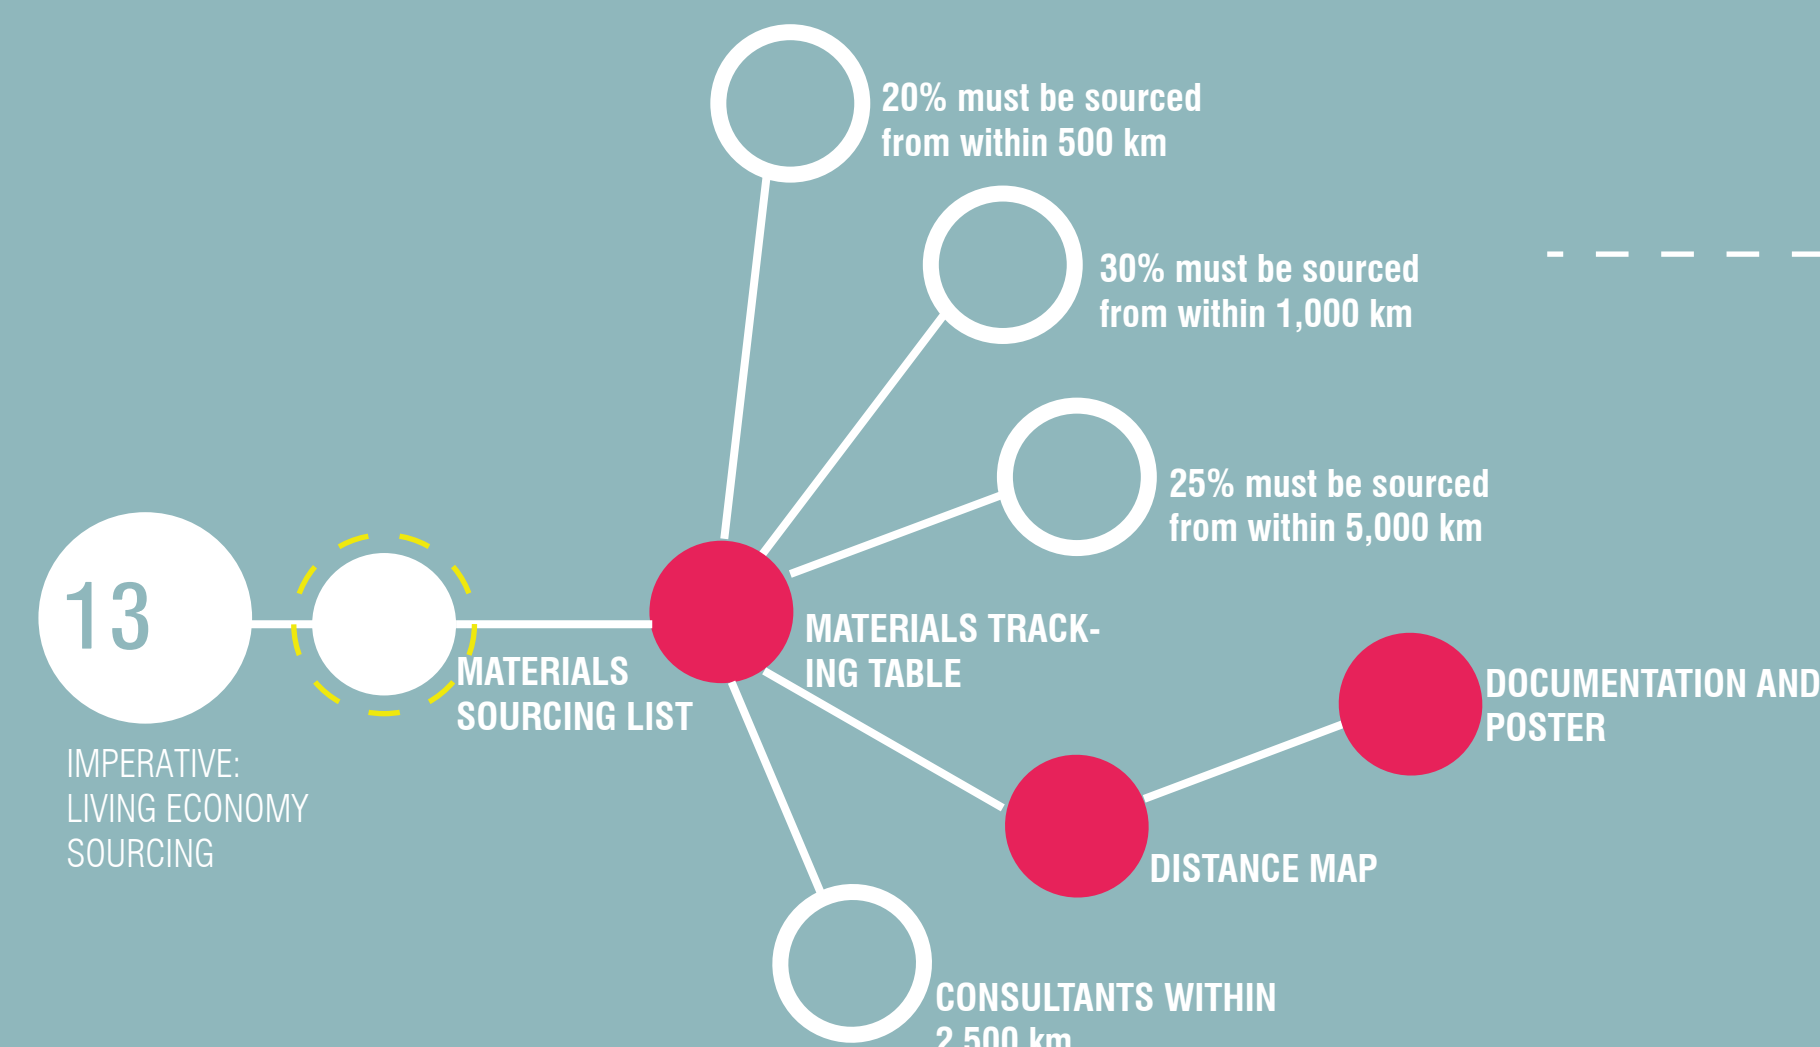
20% must be sourced from within 500 km

30% must be sourced from within 1,000 km

25% must be sourced from within 5,000 km

13

IMPERATIVE: LIVING ECONOMY SOURCING

MATERIALS SOURCING LIST

MATERIALS TRACKING TABLE

DOCUMENTATION AND POSTER

DISTANCE MAP

CONSULTANTS WITHIN 2,500 km